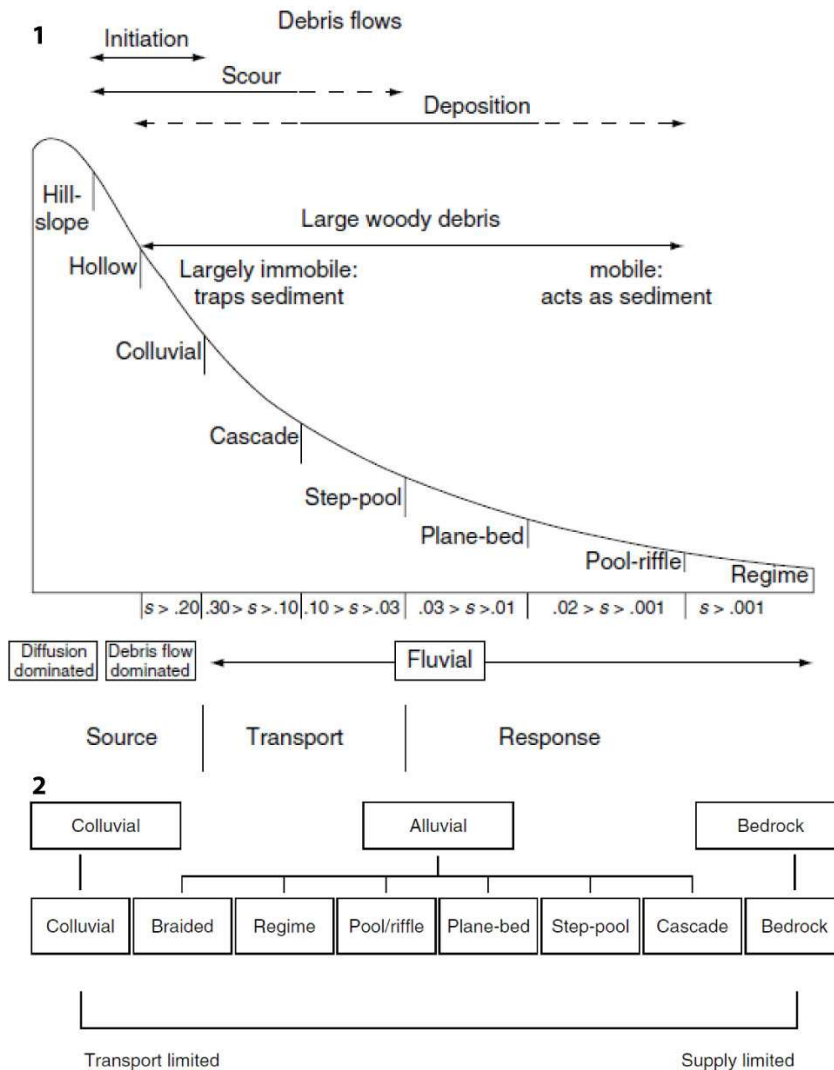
1

Debris flows

Initiation

Scour

Deposition

Hill-slope

Large woody debris

Hollow

Largely immobile: traps sediment

mobile: acts as sediment

Colluvial

Cascade

Step-pool

Plane-bed

Pool-riffle

Regime

$s > .20$ | $.30 > s > .10$ | $.10 > s > .03$ | $.03 > s > .01$ | $.02 > s > .001$ | $s > .001$

Diffusion dominated

Debris flow dominated

Fluvial

Source

Transport

Response

2

Colluvial

Alluvial

Bedrock

Colluvial

Braided

Regime

Pool/riffle

Plane-bed

Step-pool

Cascade

Bedrock

Transport limited

Supply limited